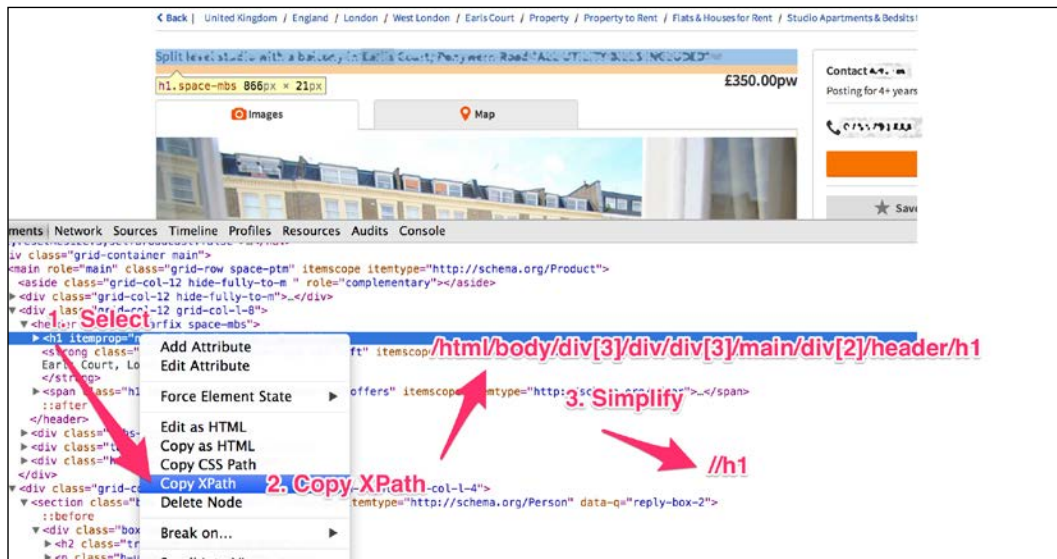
< Back | United Kingdom / England / London / West London / Earls Court / Property / Property to Rent / Flats & Houses for Rent / Studio Apartments & Bedsits

Split level studio with a balcony in Earls Court, Penywern Road *ALL UTILITY BILLS INCLUDED*

h1.space-mbs 866px × 21px

£350.00pw

Images

Map

Contact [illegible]

Posting for 4+ years

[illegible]

Save

ments | Network Sources Timeline Profiles Resources Audits Console

iv class="grid-container main">
<main role="main" class="grid-row space-ptm" itemscope itemtype="http://schema.org/Product">
<aside class="grid-col-12 hide-fully-to-m " role="complementary"></aside>
▶<div class="grid-col-12 hide-fully-to-m">…</div>
▼<div class="grid-col-12 grid-col-l-8">
▼<header class="clearfix space-mbs">
▶<h1 itemprop="n
<strong class=" ft" itemscop
Earl Court, Lo
</strong>
▶<span class="h1 offers" itemscope itemtype="http://schema.org/Offer">…</span>
::after
</header>
▶<div class="
▶<div class="t
▶<div class="h
</div>
▼<div class="grid- col-l-4">
▼<section class="b itemtype="http://schema.org/Person" data-q="reply-box-2">
::before
▼<div class="box
▶<h2 class="tr
▶<p class="h

1. Select

Add Attribute
Edit Attribute

Force Element State ▶

Edit as HTML
Copy as HTML
Copy CSS Path
Copy XPath
Delete Node

Break on... ▶

2. Copy XPath

/html/body/div[3]/div/div[3]/main/div[2]/header/h1

3. Simplify

//h1